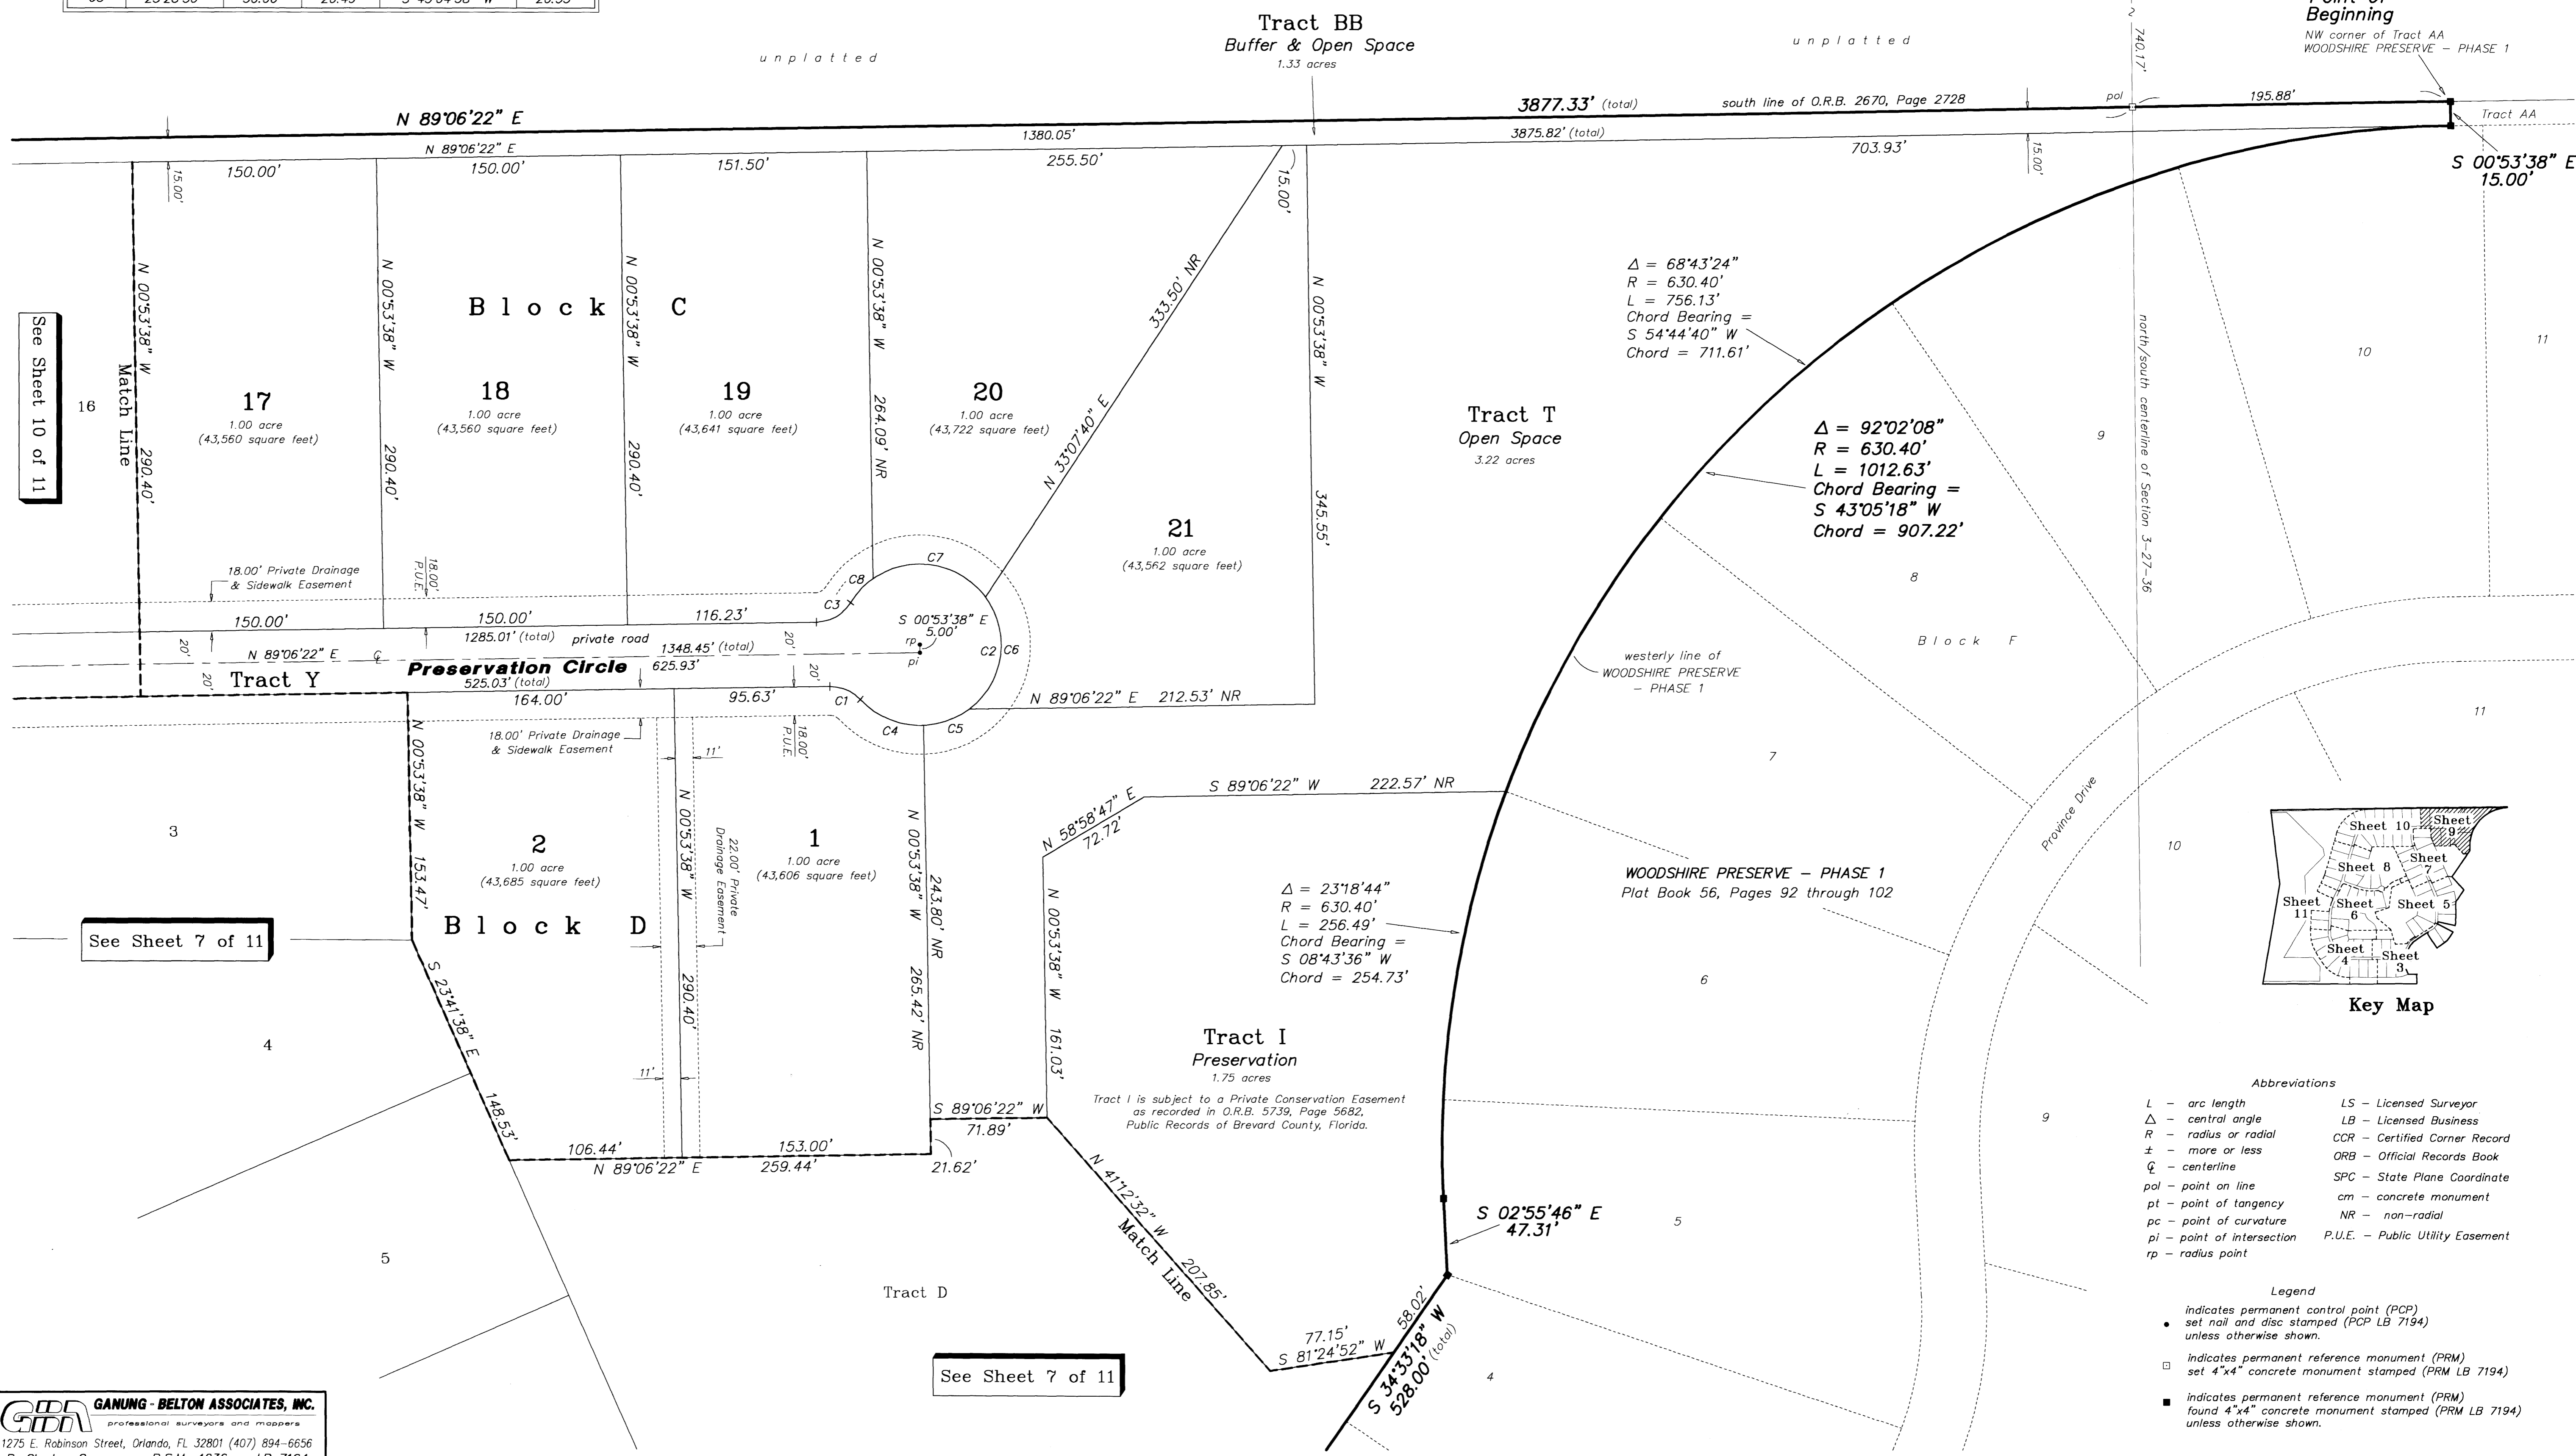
Tract BB
Buffer & Open Space
1.33 acres

unplatted

unplatted

Point of Beginning
NW corner of Tract AA
WOODSHIRE PRESERVE – PHASE 1

740.17'

N 89°06'22" E
3877.33' (total)
south line of O.R.B. 2670, Page 2728
pol
195.88'
Tract AA
1380.05'
3875.82' (total)
N 89°06'22" E
703.93'
15.00'
S 00°53'38" E
15.00'

150.00'
150.00'
151.50'
255.50'
15.00'
15.00'

See Sheet 10 of 11
Match Line
16
N 00°53'38" W
290.40'
N 00°53'38" W
290.40'
N 00°53'38" W
290.40'
N 00°53'38" W
264.09' NR
333.50' NR
N 33°07'40" E
N 00°53'38" W
345.55'

Block C
17
1.00 acre
(43,560 square feet)
18
1.00 acre
(43,560 square feet)
19
1.00 acre
(43,641 square feet)
20
1.00 acre
(43,722 square feet)
21
1.00 acre
(43,562 square feet)

Tract T
Open Space
3.22 acres

$\Delta$ = 68°43'24"
R = 630.40'
L = 756.13'
Chord Bearing =
S 54°44'40" W
Chord = 711.61'

$\Delta$ = 92°02'08"
R = 630.40'
L = 1012.63'
Chord Bearing =
S 43°05'18" W
Chord = 907.22'

north/south centerline of Section 3-27-36

10
11
9
8
Block F
7
11
10
6
9
5
4
Province Drive

18.00' Private Drainage
& Sidewalk Easement
18.00' P.U.E.
C7
C8
C3
S 00°53'38" E
5.00'
rp
pi
C2
C6
150.00'
150.00'
116.23'
1285.01' (total)
private road
1348.45' (total)
20'
20'
20'
20'
N 89°06'22" E
℄
Preservation Circle
625.93'
Tract Y
525.03' (total)
164.00'
95.63'
C1
C4
C5
N 89°06'22" E
212.53' NR
18.00' Private Drainage
& Sidewalk Easement
11'
18.00' P.U.E.

westerly line of
WOODSHIRE PRESERVE
– PHASE 1

N 58°58'47" E
72.72'
S 89°06'22" W
222.57' NR

3
N 00°53'38" W
153.47'
2
1.00 acre
(43,685 square feet)
Block D
N 00°53'38" W
290.40'
22.00' Private Drainage Easement
1
1.00 acre
(43,606 square feet)
N 00°53'38" W
243.80' NR
265.42' NR
N 00°53'38" W
161.03'

See Sheet 7 of 11

$\Delta$ = 23°18'44"
R = 630.40'
L = 256.49'
Chord Bearing =
S 08°43'36" W
Chord = 254.73'

WOODSHIRE PRESERVE – PHASE 1
Plat Book 56, Pages 92 through 102

Sheet 10
Sheet 9
Sheet 8
Sheet 7
Sheet 11
Sheet 6
Sheet 5
Sheet 4
Sheet 3
Key Map

S 23°41'38" E
4
148.53'
11'
Tract I
Preservation
1.75 acres
Tract I is subject to a Private Conservation Easement as recorded in O.R.B. 5739, Page 5682, Public Records of Brevard County, Florida.
S 89°06'22" W
71.89'
106.44'
153.00'
N 89°06'22" E
259.44'
21.62'
N 41°12'32" W
207.85'
Match Line
S 02°55'46" E
47.31'
77.15'
S 81°24'52" W
58.02'
S 34°33'18" W
528.00' (total)
5
Tract D
See Sheet 7 of 11
4

Abbreviations
L – arc length
$\Delta$ – central angle
R – radius or radial
± – more or less
℄ – centerline
pol – point on line
pt – point of tangency
pc – point of curvature
pi – point of intersection
rp – radius point
LS – Licensed Surveyor
LB – Licensed Business
CCR – Certified Corner Record
ORB – Official Records Book
SPC – State Plane Coordinate
cm – concrete monument
NR – non-radial
P.U.E. – Public Utility Easement

Legend
indicates permanent control point (PCP) set nail and disc stamped (PCP LB 7194) unless otherwise shown.
indicates permanent reference monument (PRM) set 4"x4" concrete monument stamped (PRM LB 7194)
indicates permanent reference monument (PRM) found 4"x4" concrete monument stamped (PRM LB 7194) unless otherwise shown.

GBA GANUNG - BELTON ASSOCIATES, INC.
professional surveyors and mappers
1275 E. Robinson Street, Orlando, FL 32801 (407) 894-6656
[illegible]